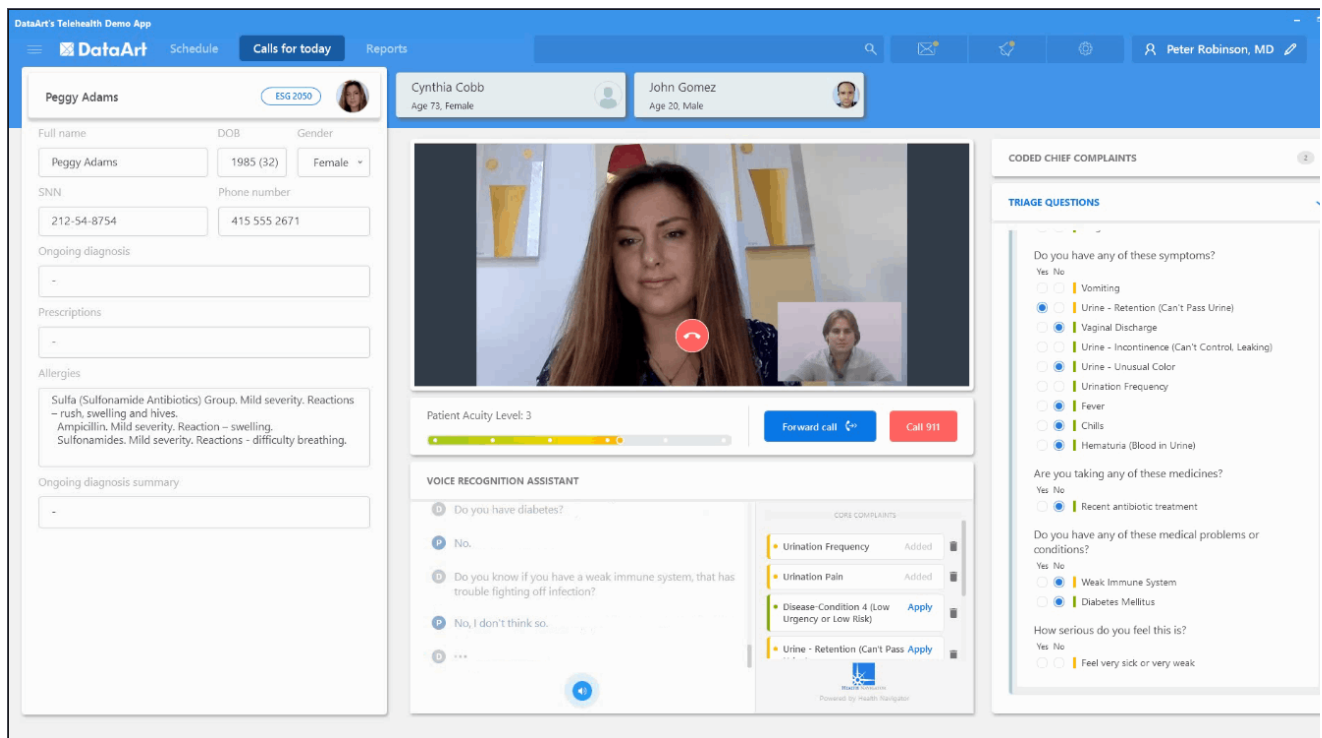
DataArt's Telehealth Demo App

DataArt Schedule Calls for today Reports

Peter Robinson, MD

Peggy Adams ESG 2050

Cynthia Cobb
Age 73, Female

John Gomez
Age 20, Male

Full name
Peggy Adams

DOB
1985 (32)

Gender
Female

SNN
212-54-8754

Phone number
415 555 2671

Ongoing diagnosis
-

Prescriptions
-

Allergies
Sulfa (Sulfonamide Antibiotics) Group. Mild severity. Reactions – rush, swelling and hives.
Ampicillin. Mild severity. Reaction – swelling.
Sulfonamides. Mild severity. Reactions - difficulty breathing.

Ongoing diagnosis summary
-

Patient Acuity Level: 3

Forward call

Call 911

VOICE RECOGNITION ASSISTANT

D Do you have diabetes?

P No.

D Do you know if you have a weak immune system, that has trouble fighting off infection?

P No, I don't think so.

D ...

CORE COMPLAINTS

Urination Frequency Added

Urination Pain Added

Disease-Condition 4 (Low Urgency or Low Risk) Apply

Urine - Retention (Can't Pass Apply

Powered by Health Navigator

CODED CHIEF COMPLAINTS 2

TRIAGE QUESTIONS

Do you have any of these symptoms?
Yes No
Vomiting
Urine - Retention (Can't Pass Urine)
Vaginal Discharge
Urine - Incontinence (Can't Control, Leaking)
Urine - Unusual Color
Urination Frequency
Fever
Chills
Hematuria (Blood in Urine)

Are you taking any of these medicines?
Yes No
Recent antibiotic treatment

Do you have any of these medical problems or conditions?
Yes No
Weak Immune System
Diabetes Mellitus

How serious do you feel this is?
Yes No
Feel very sick or very weak